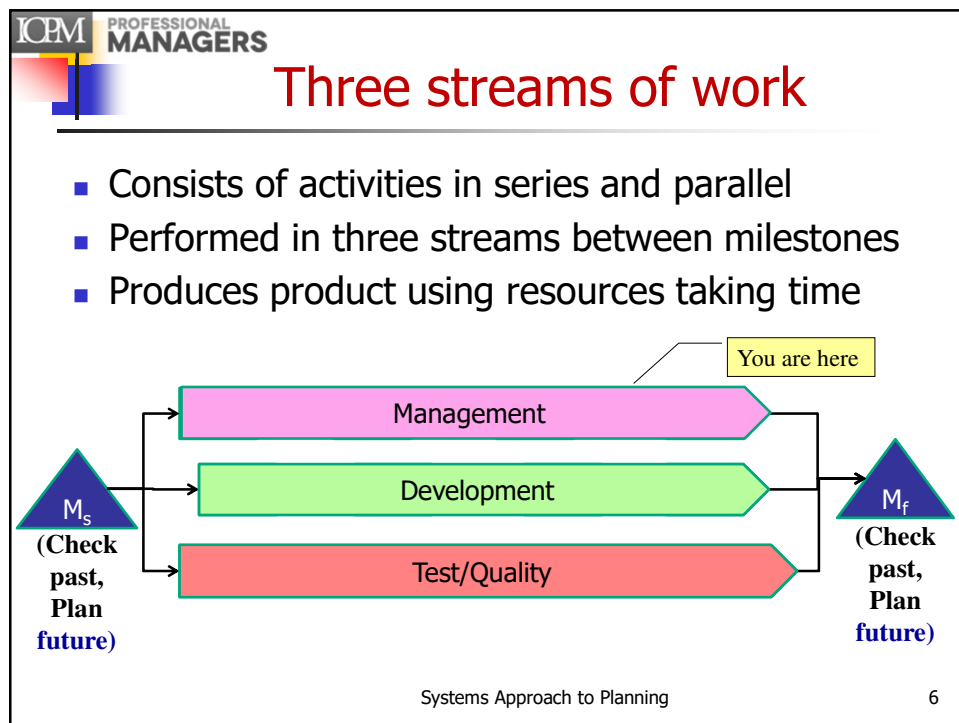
ICPM PROFESSIONAL MANAGERS

Three streams of work

- Consists of activities in series and parallel
- Performed in three streams between milestones
- Produces product using resources taking time

You are here

Management

$M_s$

Development

$M_f$

(Check past, Plan future)

Test/Quality

(Check past, Plan future)

Systems Approach to Planning

6